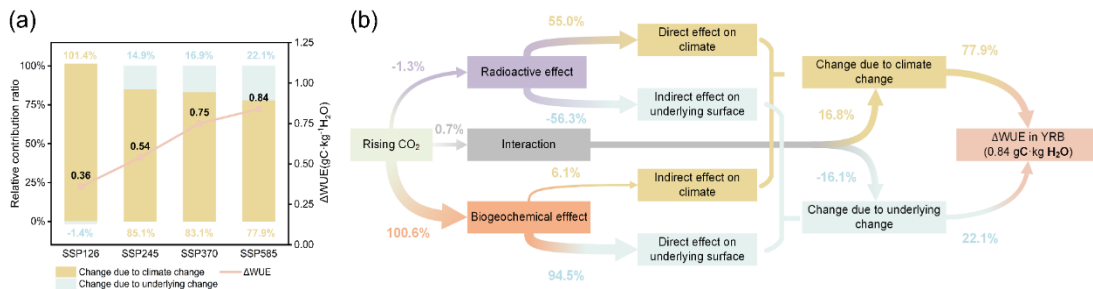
(a)

Relative contribution ratio

100%
75%
50%
25%
0%

1.25
1.00
0.75
0.50
0.25
0.00

ΔWUE(gC·kg$^{-1}$H$_2$O)

101.4%
14.9%
16.9%
22.1%

0.36
0.54
0.75
0.84

-1.4%
85.1%
83.1%
77.9%

SSP126
SSP245
SSP370
SSP585

Change due to climate change
Change due to underlying change
ΔWUE

(b)

-1.3%
Radioactive effect
55.0%
Direct effect on climate
-56.3%
Indirect effect on underlying surface
Rising CO$_2$
0.7%
Interaction
6.1%
Indirect effect on climate
100.6%
Biogeochemical efffect
94.5%
Direct effect on underlying surface
77.9%
Change due to climate change
16.8%
-16.1%
Change due to underlying change
22.1%
ΔWUE in YRB (0.84 gC·kg H$_2$O)